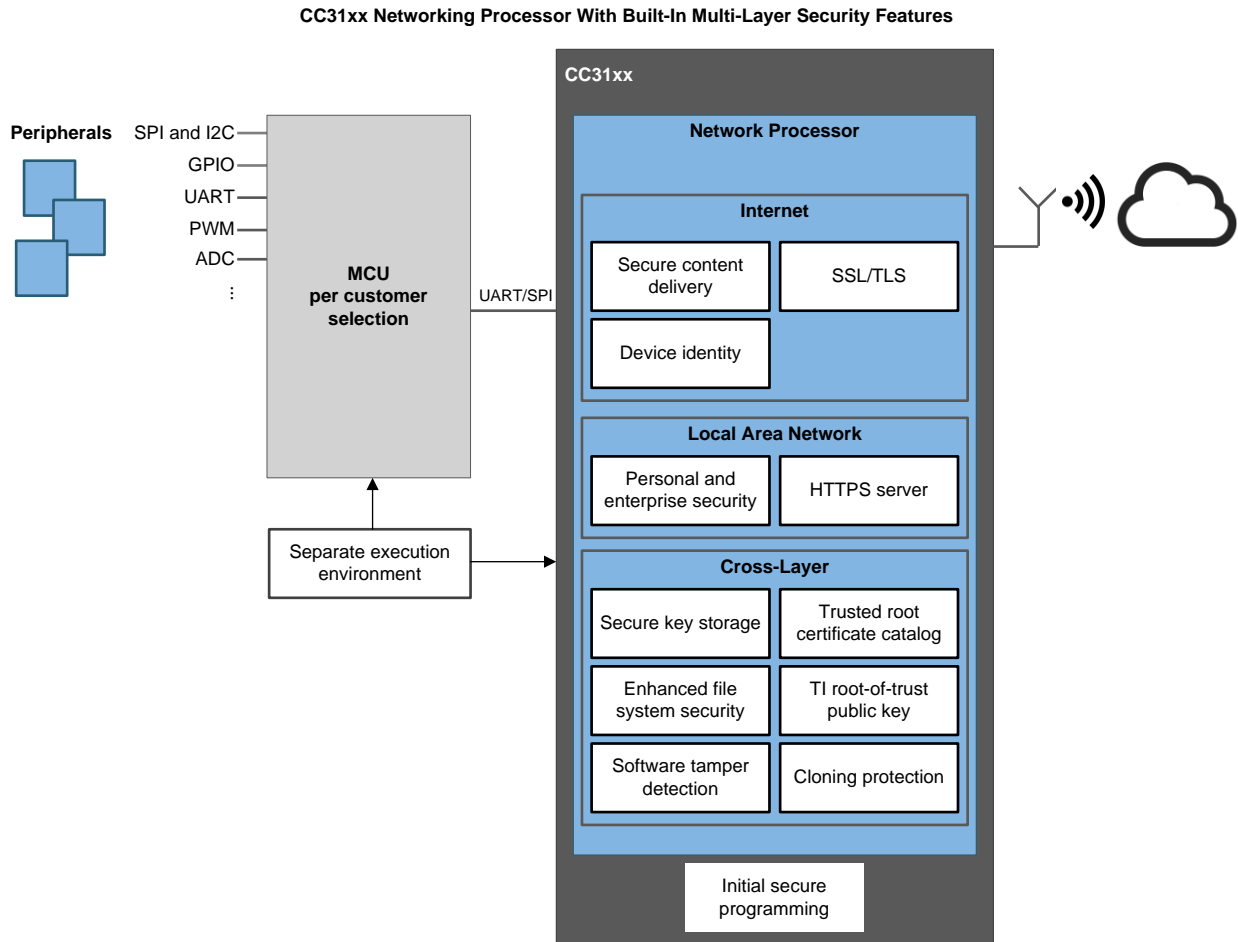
CC31xx Networking Processor With Built-In Multi-Layer Security Features

Peripherals

SPI and I2C
GPIO
UART
PWM
ADC
⋮

MCU
per customer selection

UART/SPI

Separate execution environment

CC31xx

Network Processor

Internet

Secure content delivery

SSL/TLS

Device identity

Local Area Network

Personal and enterprise security

HTTPS server

Cross-Layer

Secure key storage

Trusted root certificate catalog

Enhanced file system security

TI root-of-trust public key

Software tamper detection

Cloning protection

Initial secure programming